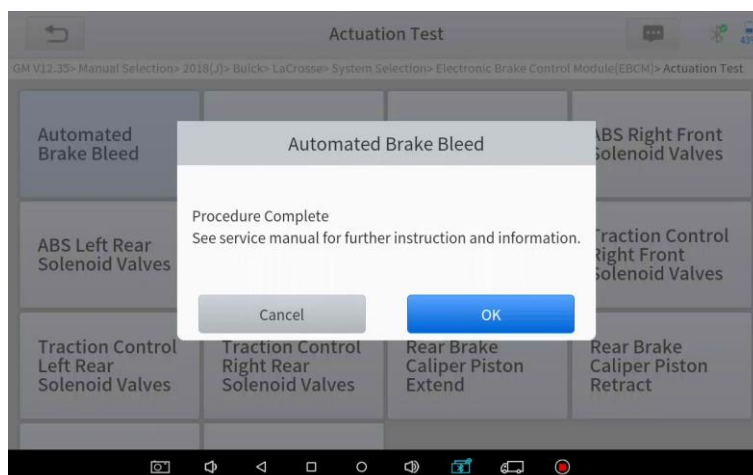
Actuation Test

GM V12.35> Manual Selection> 2018(J)> Buick> LaCrosse> System Selection> Electronic Brake Control Module(EBCM)> Actuation Test

Automated Brake Bleed

ABS Right Front Solenoid Valves

ABS Left Rear Solenoid Valves

Traction Control Right Front Solenoid Valves

Traction Control Left Rear Solenoid Valves

Traction Control Right Rear Solenoid Valves

Rear Brake Caliper Piston Extend

Rear Brake Caliper Piston Retract

Automated Brake Bleed

Procedure Complete
See service manual for further instruction and information.

Cancel

OK